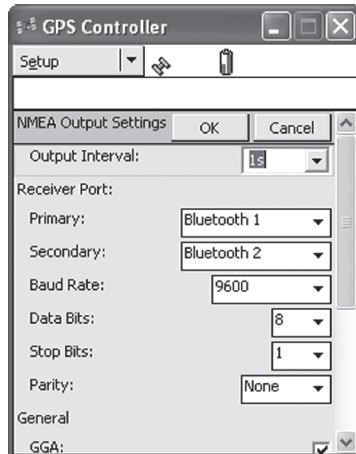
GPS Controller

Setup

NMEA Output Settings OK Cancel

Output Interval: 1s

Receiver Port:

Primary: Bluetooth 1

Secondary: Bluetooth 2

Baud Rate: 9600

Data Bits: 8

Stop Bits: 1

Parity: None

General

GGA: